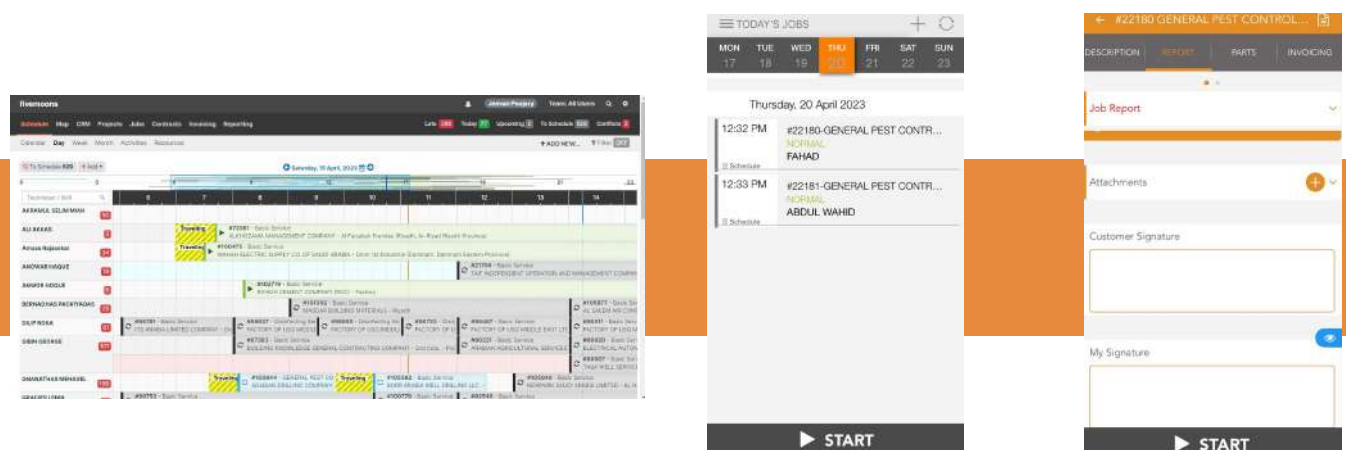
fivemoons

Schedule Map CRM Projects Jobs Contracts Invoicing Reporting

Late Today Upcoming To Schedule Conflicts

Calendar Day Week Month Activities Resources

+ADD NEW...

Saturday, 15 April, 2023

Technician / Skill

AKRAMUL SELIM MIAH
ALI AKKAD
Amusa Rajasekar
ANOWAR HAQUE
BANDHI ABDUL
DILIP NOKA
GIBIN GEORGE
DHANATH KS NIHASHIL

Traveling
Traveling
Traveling
Traveling

TODAY'S JOBS

| MON | TUE | WED | THU | FRI | SAT | SUN |
|---|---|---|---|---|---|---|
| 17 | 18 | 19 | 20 | 21 | 22 | 23 |

Thursday, 20 April 2023

12:32 PM
#22180-GENERAL PEST CONTR...
NORMAL
FAHAD
Schedule

12:33 PM
#22181-GENERAL PEST CONTR...
NORMAL
ABDUL WAHID
Schedule

START

#22180 GENERAL PEST CONTROL...

DESCRIPTION REPORT PARTS INVOICING

Job Report

Attachments

Customer Signature

My Signature

START